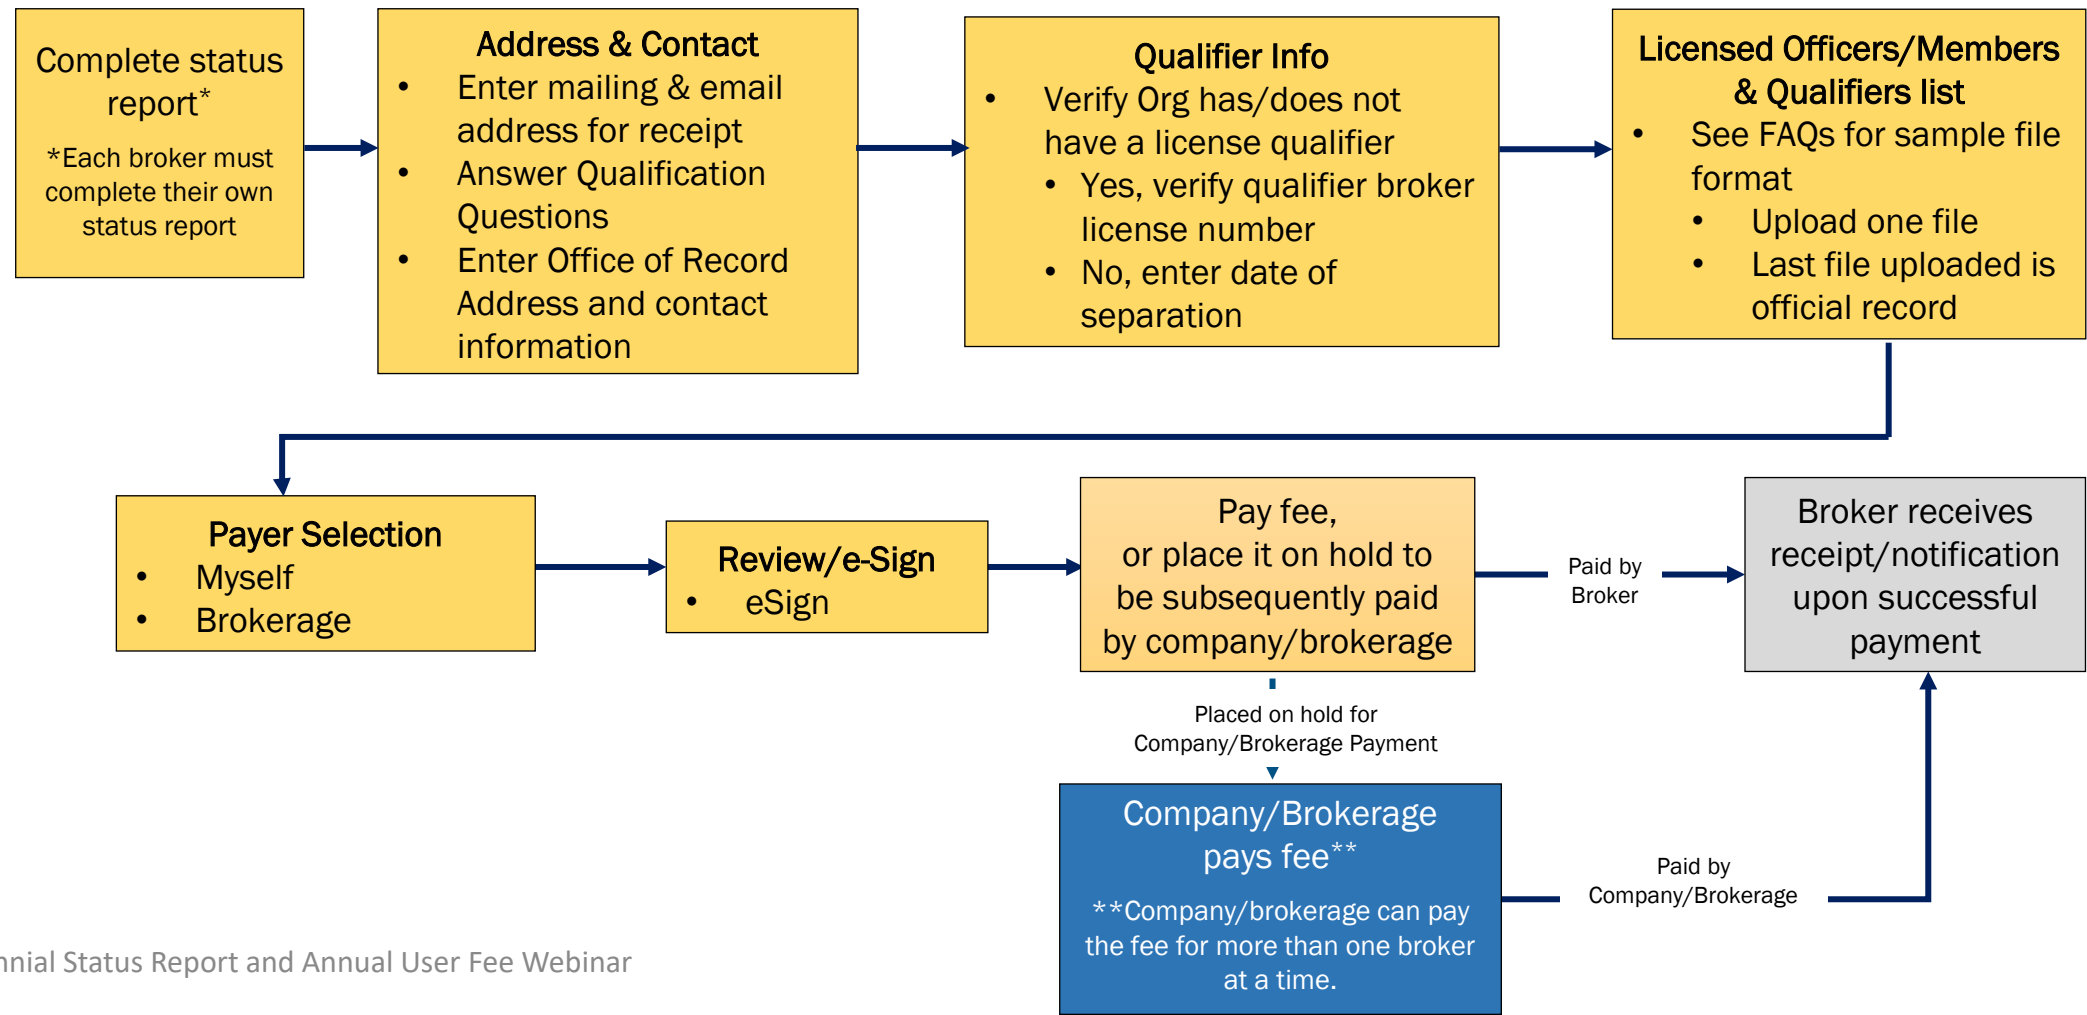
Complete status report*

*Each broker must complete their own status report

Address & Contact
- Enter mailing & email address for receipt
- Answer Qualification Questions
- Enter Office of Record Address and contact information

Qualifier Info
- Verify Org has/does not have a license qualifier
- Yes, verify qualifier broker license number
- No, enter date of separation

Licensed Officers/Members & Qualifiers list
- See FAQs for sample file format
- Upload one file
- Last file uploaded is official record

Payer Selection
- Myself
- Brokerage

Review/e-Sign
- eSign

Pay fee, or place it on hold to be subsequently paid by company/brokerage

Paid by Broker

Broker receives receipt/notification upon successful payment

Placed on hold for Company/Brokerage Payment

Company/Brokerage pays fee**

**Company/brokerage can pay the fee for more than one broker at a time.

Paid by Company/Brokerage

nial Status Report and Annual User Fee Webinar